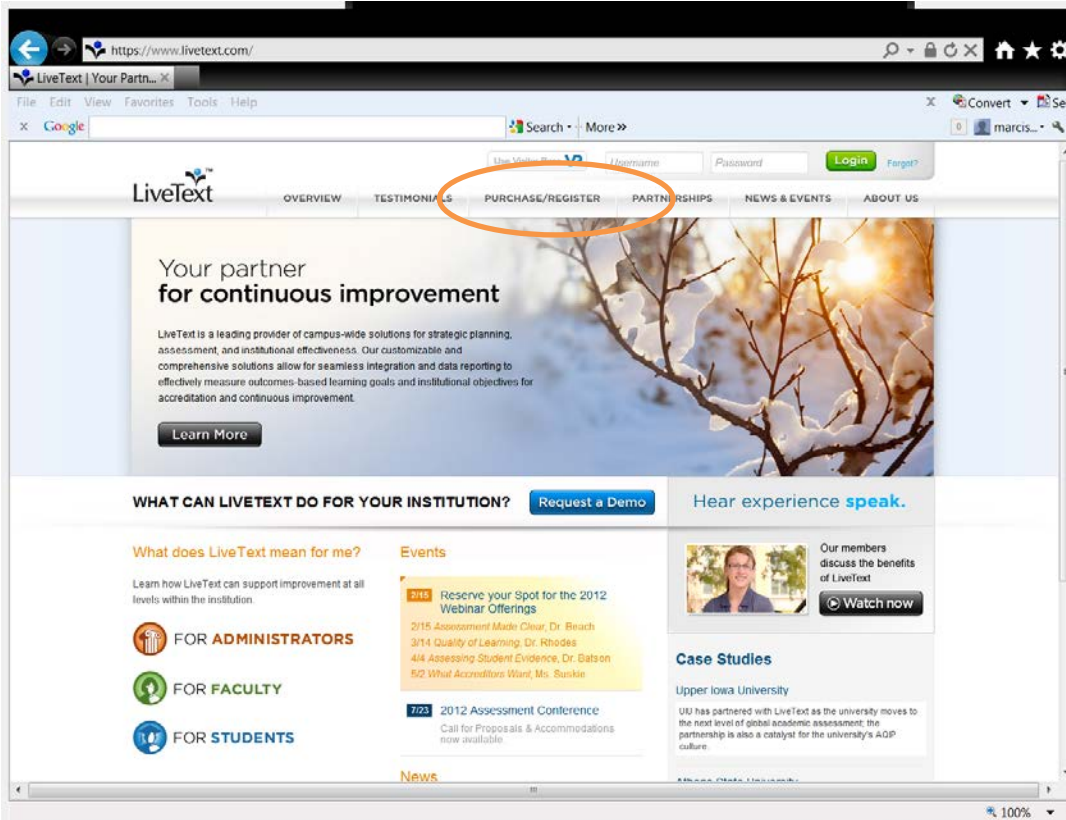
https://www.livetext.com/

LiveText | Your Partn...

File Edit View Favorites Tools Help

Convert Se

Google

Search • More »

marcis...

Use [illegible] Username Password Login Forgot?

LiveText

OVERVIEW TESTIMONIALS PURCHASE/REGISTER PARTNERSHIPS NEWS & EVENTS ABOUT US

Your partner
for continuous improvement

LiveText is a leading provider of campus-wide solutions for strategic planning, assessment, and institutional effectiveness. Our customizable and comprehensive solutions allow for seamless integration and data reporting to effectively measure outcomes-based learning goals and institutional objectives for accreditation and continuous improvement.

Learn More

WHAT CAN LIVETEXT DO FOR YOUR INSTITUTION? Request a Demo

Hear experience speak.

What does LiveText mean for me?

Learn how LiveText can support improvement at all levels within the institution.

FOR ADMINISTRATORS

FOR FACULTY

FOR STUDENTS

Events

2/15 Reserve your Spot for the 2012 Webinar Offerings

2/15 Assessment Made Clear, Dr. Beach
3/14 Quality of Learning, Dr. Rhodes
4/4 Assessing Student Evidence, Dr. Batson
5/2 What Accreditors Want, Ms. Suskie

7/23 2012 Assessment Conference

Call for Proposals & Accommodations now available

News

Our members discuss the benefits of LiveText

Watch now

Case Studies

Upper Iowa University

UIU has partnered with LiveText as the university moves to the next level of global academic assessment; the partnership is also a catalyst for the university's AQIP culture.

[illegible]

100%